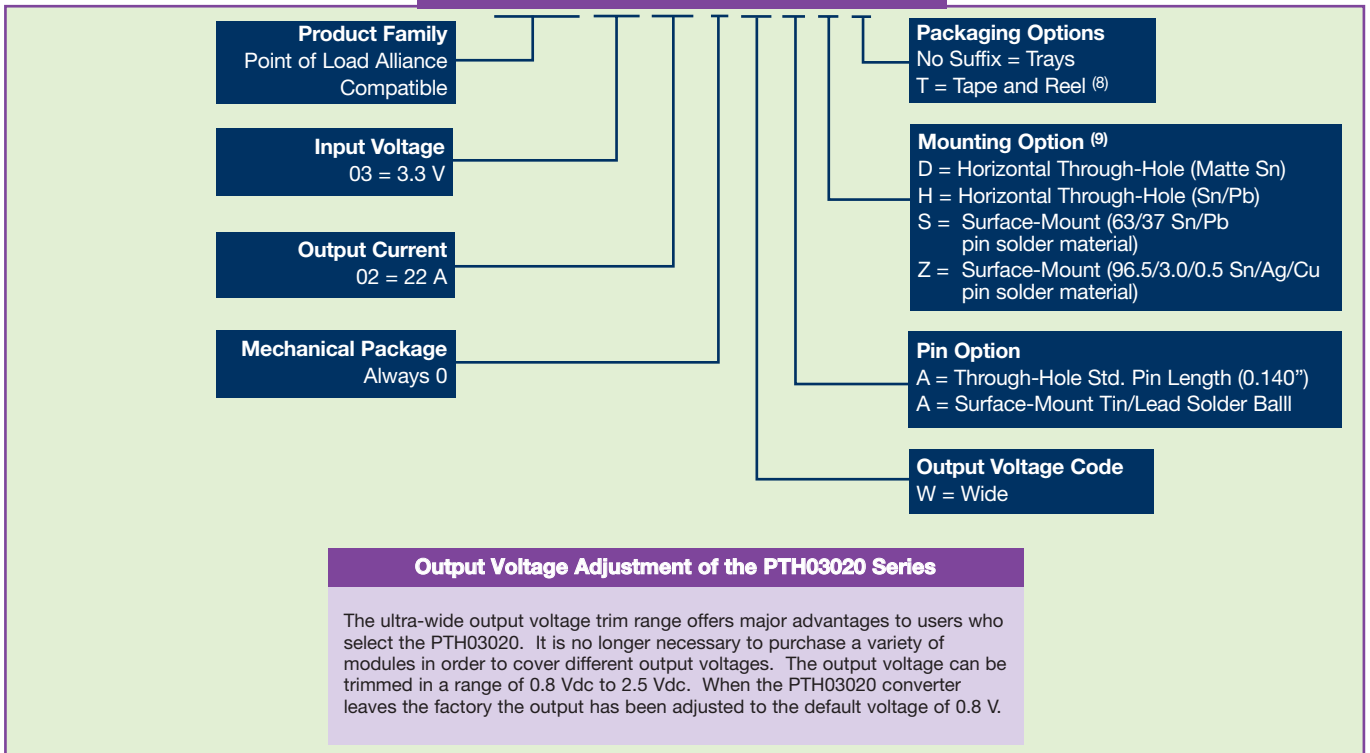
Product Family
Point of Load Alliance Compatible

Input Voltage
03 = 3.3 V

Output Current
02 = 22 A

Mechanical Package
Always 0

Packaging Options
No Suffix = Trays
T = Tape and Reel $^{(8)}$

Mounting Option $^{(9)}$
D = Horizontal Through-Hole (Matte Sn)
H = Horizontal Through-Hole (Sn/Pb)
S = Surface-Mount (63/37 Sn/Pb pin solder material)
Z = Surface-Mount (96.5/3.0/0.5 Sn/Ag/Cu pin solder material)

Pin Option
A = Through-Hole Std. Pin Length (0.140”)
A = Surface-Mount Tin/Lead Solder Balll

Output Voltage Code
W = Wide

Output Voltage Adjustment of the PTH03020 Series

The ultra-wide output voltage trim range offers major advantages to users who select the PTH03020. It is no longer necessary to purchase a variety of modules in order to cover different output voltages. The output voltage can be trimmed in a range of 0.8 Vdc to 2.5 Vdc. When the PTH03020 converter leaves the factory the output has been adjusted to the default voltage of 0.8 V.